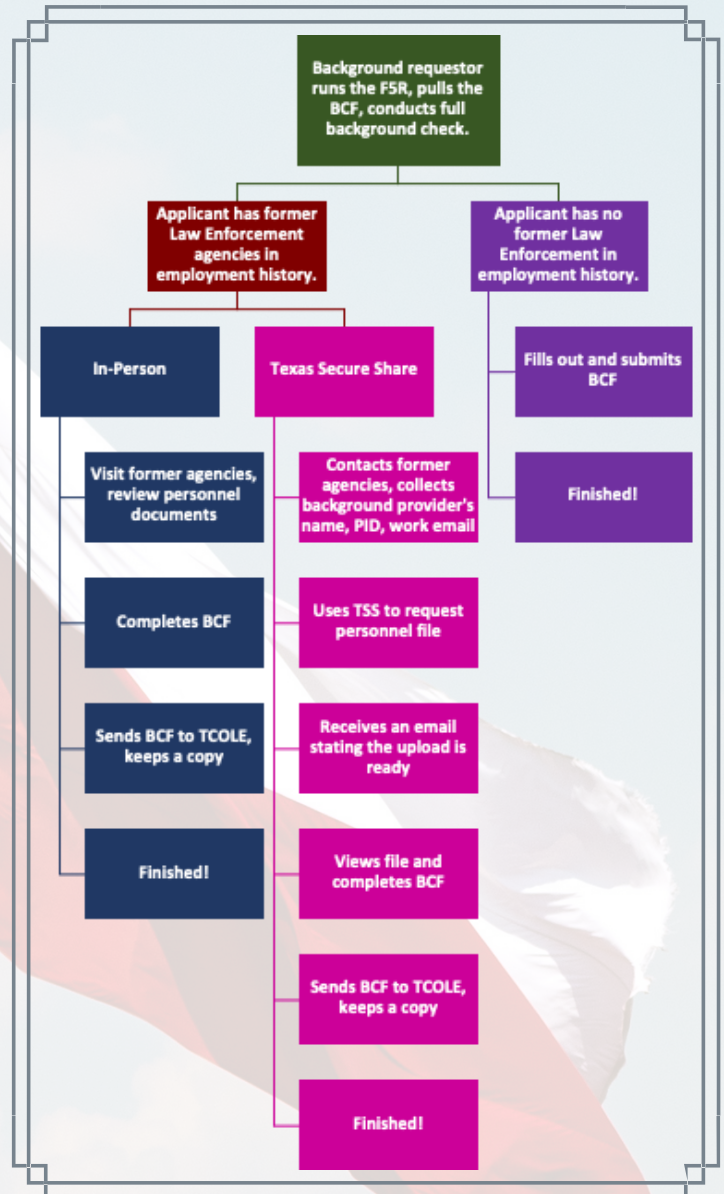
Background requestor runs the F5R, pulls the BCF, conducts full background check.

Applicant has former Law Enforcement agencies in employment history.

Applicant has no former Law Enforcement in employment history.

In-Person

Visit former agencies, review personnel documents

Completes BCF

Sends BCF to TCOLE, keeps a copy

Finished!

Texas Secure Share

Contacts former agencies, collects background provider's name, PID, work email

Uses TSS to request personnel file

Receives an email stating the upload is ready

Views file and completes BCF

Sends BCF to TCOLE, keeps a copy

Finished!

Fills out and submits BCF

Finished!